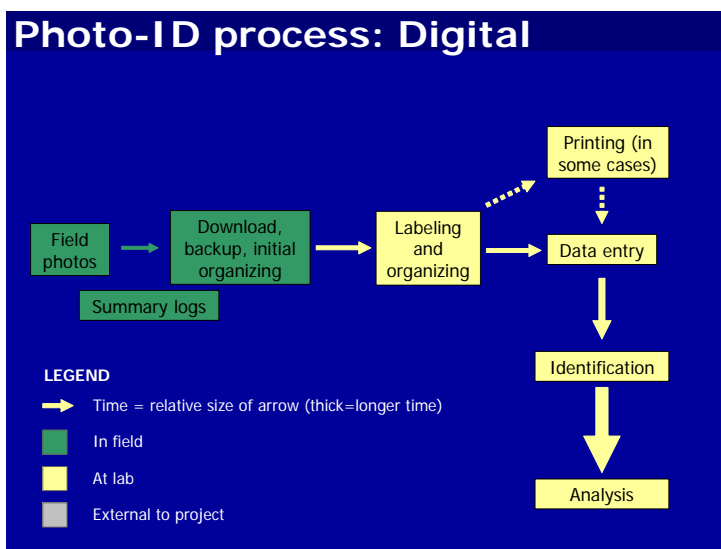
Photo-ID process: Digital

Field photos

Download, backup, initial organizing

Summary logs

Labeling and organizing

Printing (in some cases)

Data entry

Identification

Analysis

LEGEND

Time = relative size of arrow (thick=longer time)

In field

At lab

External to project